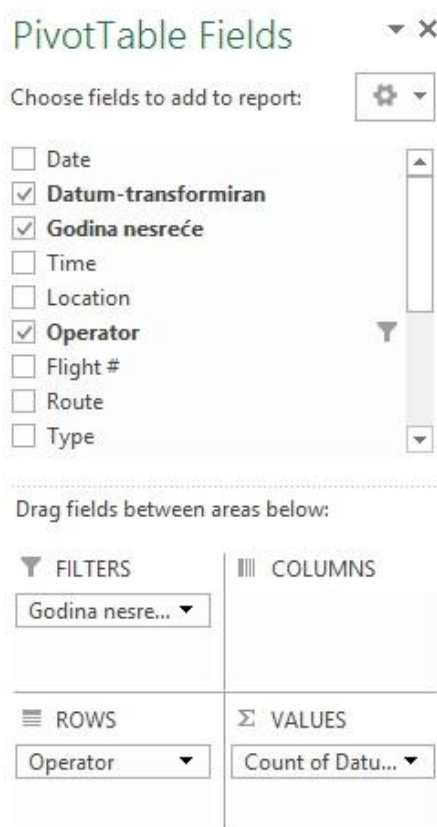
PivotTable Fields

Choose fields to add to report:

Date
Datum-transformiran
Godina nesreće
Time
Location
Operator
Flight #
Route
Type

Drag fields between areas below:

FILTERS

Godina nesre...

COLUMNS

ROWS

Operator

$\Sigma$ VALUES

Count of Datu...